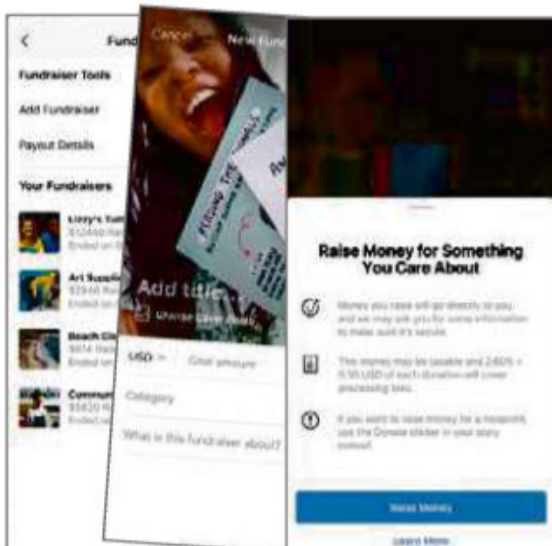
<

Fund

Fundraiser Tools

Add Fundraiser

Payout Details

Your Fundraisers

Lizzy's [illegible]
$1,240 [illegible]
Ended on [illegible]

Art Supplie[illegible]
$2,540 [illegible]
Ended on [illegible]

Beach Cl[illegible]
$614 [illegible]
Ended on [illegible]

Commun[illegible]
$5,620 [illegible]
Ended on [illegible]

Cancel

New Fund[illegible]

Add title...

Change Cover Photo

USD

Goal amount

Category

What is this fundraiser about?

Raise Money for Something You Care About

Money you raise will go directly to you and we may ask you for some information to make sure it's secure.

This money may be taxable and 2.60% + 0.30 USD of each donation will cover processing fees.

If you want to raise money for a nonprofit, use the Donate sticker in your story instead.

Raise Money

Learn More